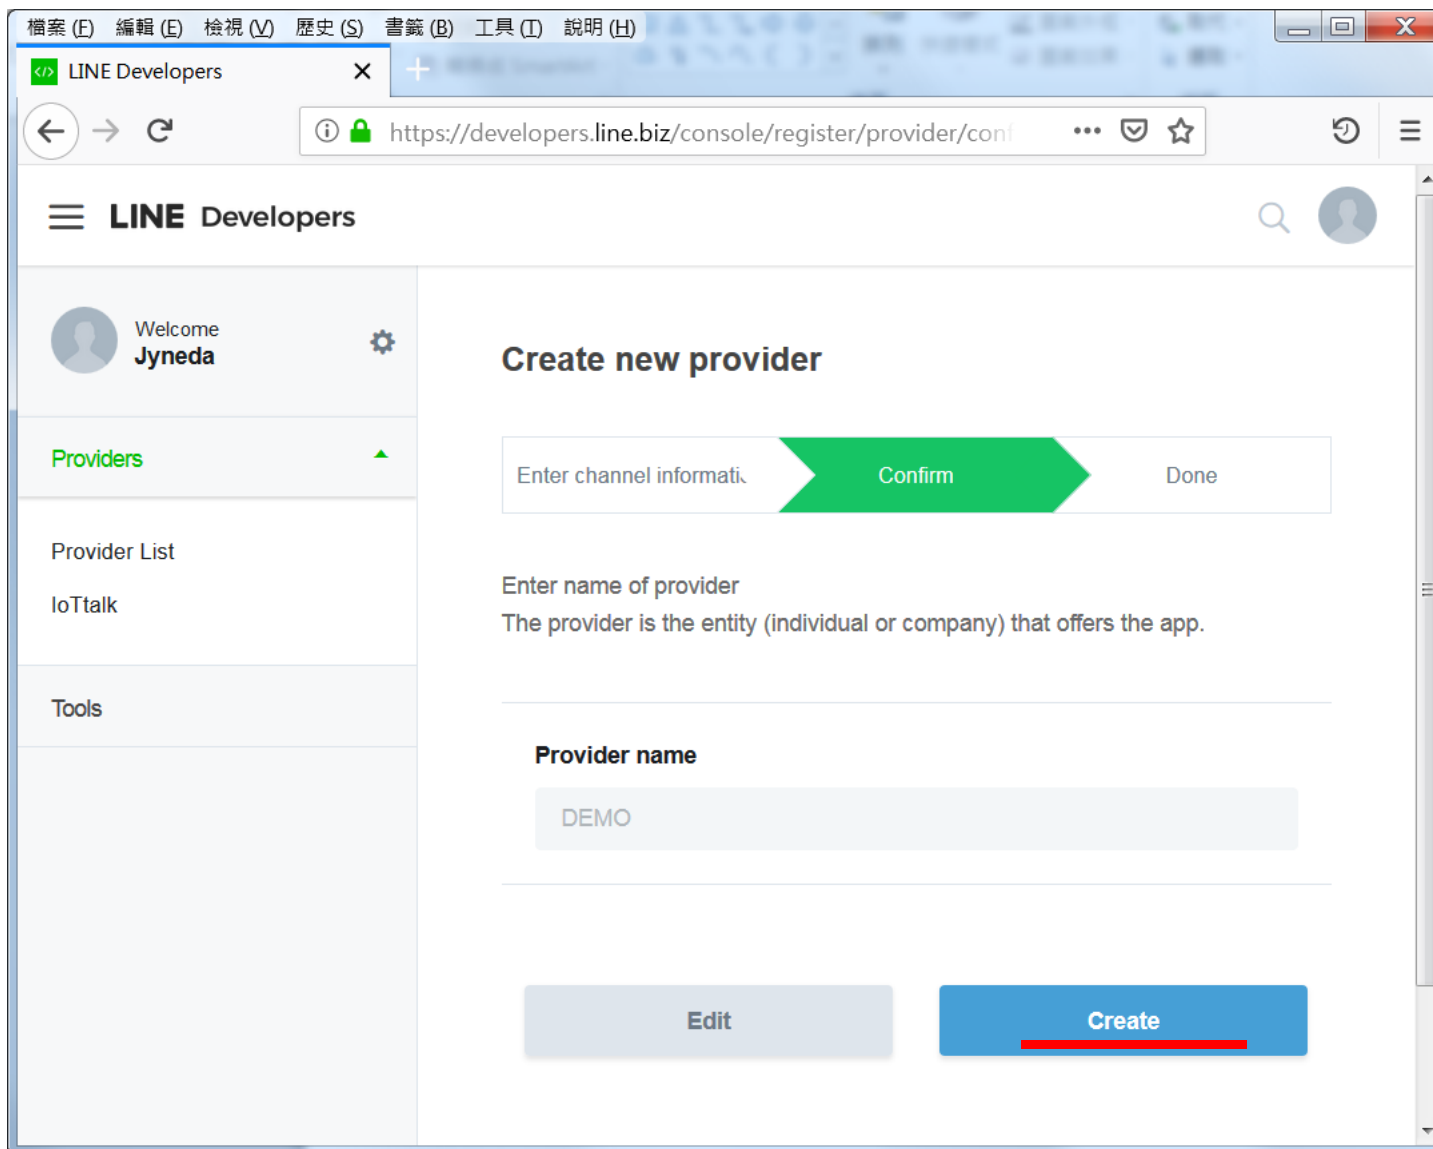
檔案 (F) 編輯 (E) 檢視 (V) 歷史 (S) 書籤 (B) 工具 (T) 說明 (H)

LINE Developers

https://developers.line.biz/console/register/provider/conf

LINE Developers

Welcome
Jyneda

Providers

Provider List
IoTtalk

Tools

Create new provider

Enter channel informati | Confirm | Done

Enter name of provider
The provider is the entity (individual or company) that offers the app.

Provider name

DEMO

Edit

Create